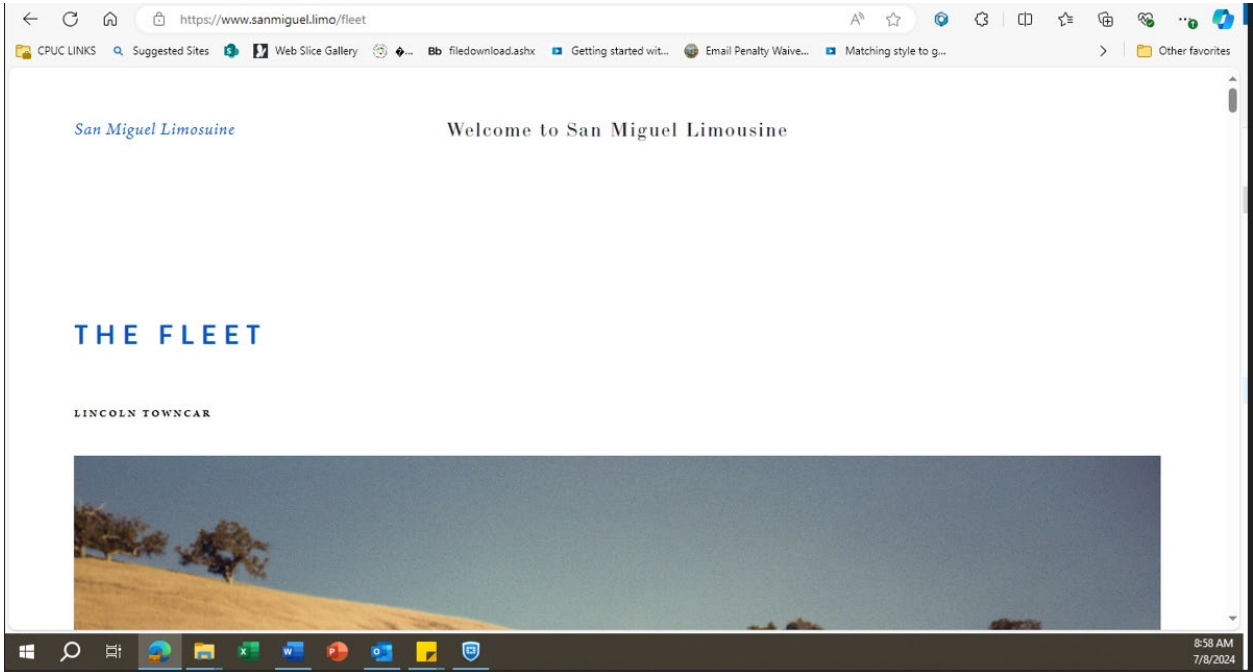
https://www.sanmiguel.limo/fleet

CPUC LINKS Suggested Sites Web Slice Gallery �... filedownload.ashx Getting started wit... Email Penalty Waive... Matching style to g... Other favorites

San Miguel Limosuine

Welcome to San Miguel Limousine

THE FLEET

LINCOLN TOWNCAR

8:58 AM
7/8/2024